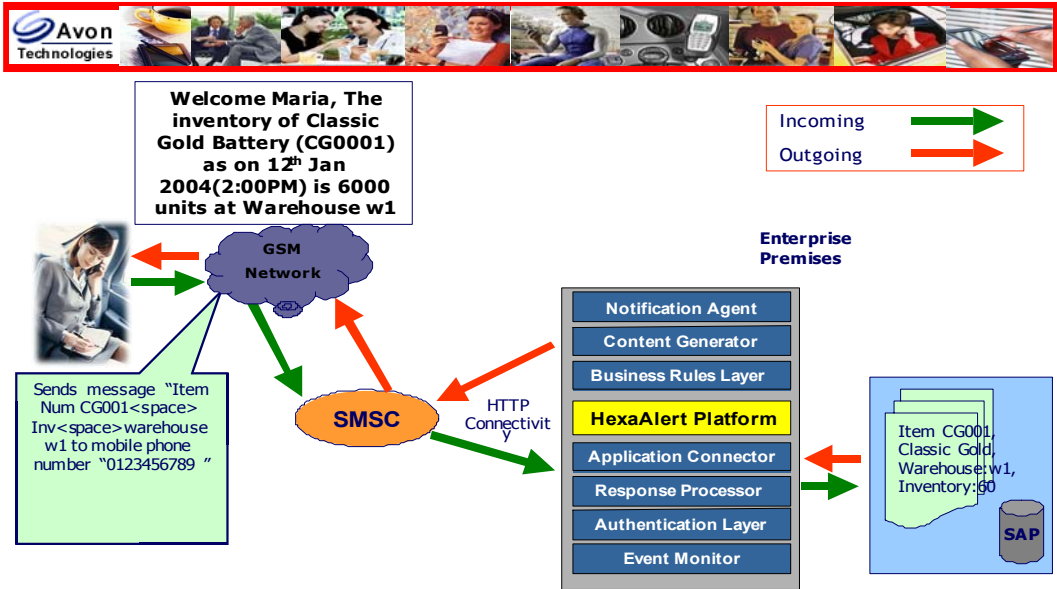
Avon Technologies

Welcome Maria, The inventory of Classic Gold Battery (CG0001) as on 12$^{th}$ Jan 2004(2:00PM) is 6000 units at Warehouse w1

Incoming
Outgoing

GSM Network

Enterprise Premises

Sends message "Item Num CG001<space> Inv<space>warehouse w1 to mobile phone number "0123456789 "

SMSC

HTTP Connectivit y

Notification Agent
Content Generator
Business Rules Layer
HexaAlert Platform
Application Connector
Response Processor
Authentication Layer
Event Monitor

Item CG001, Classic Gold, Warehouse:w1, Inventory:60

SAP